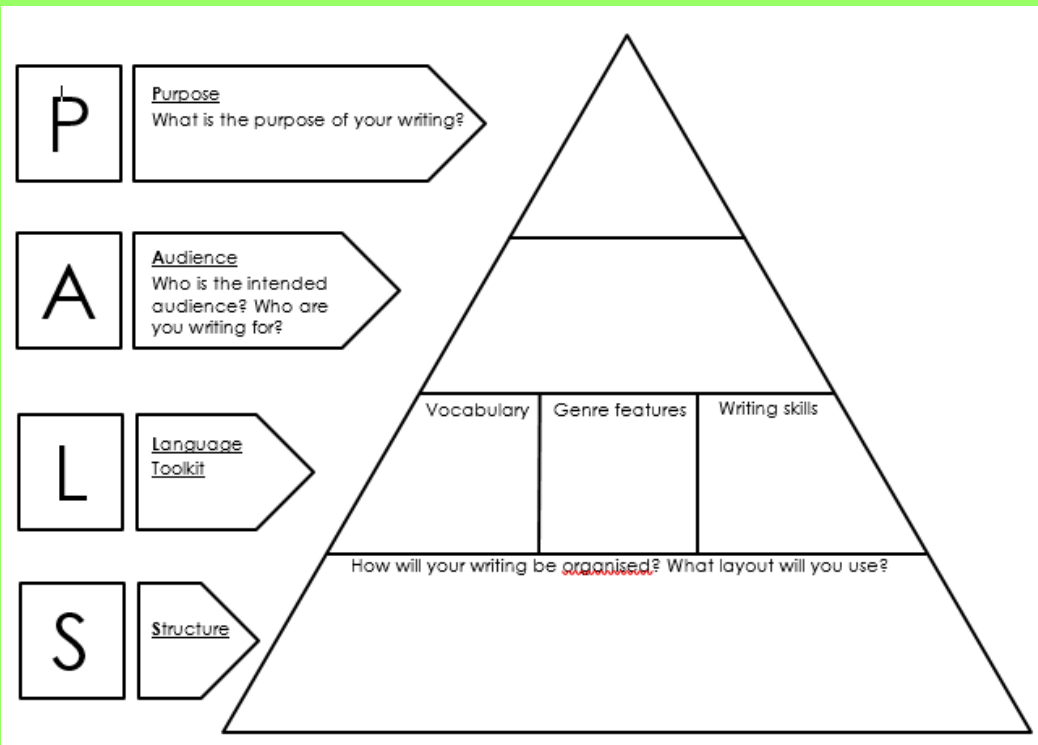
P

Purpose
What is the purpose of your writing?

A

Audience
Who is the intended audience? Who are you writing for?

L

Language Toolkit

S

Structure

Vocabulary

Genre features

Writing skills

How will your writing be organised? What layout will you use?